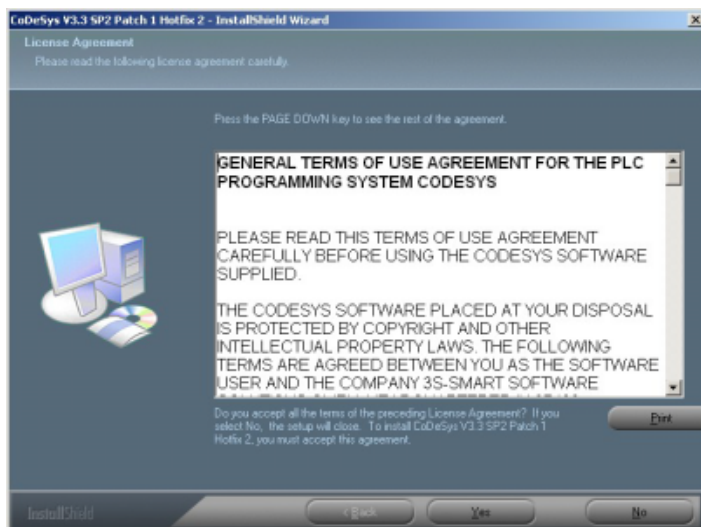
CoDeSys V3.3 SP2 Patch 1 Hotfix 2 - InstallShield Wizard

License Agreement

Please read the following license agreement carefully.

Press the PAGE DOWN key to see the rest of the agreement.

GENERAL TERMS OF USE AGREEMENT FOR THE PLC PROGRAMMING SYSTEM CODESYS

PLEASE READ THIS TERMS OF USE AGREEMENT CAREFULLY BEFORE USING THE CODESYS SOFTWARE SUPPLIED.

THE CODESYS SOFTWARE PLACED AT YOUR DISPOSAL IS PROTECTED BY COPYRIGHT AND OTHER INTELLECTUAL PROPERTY LAWS. THE FOLLOWING TERMS ARE AGREED BETWEEN YOU AS THE SOFTWARE USER AND THE COMPANY 3S-SMART SOFTWARE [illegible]

Do you accept all the terms of the preceding License Agreement? If you select No, the setup will close. To install CoDeSys V3.3 SP2 Patch 1 Hotfix 2, you must accept this agreement.

Print

InstallShield

< Back

Yes

No